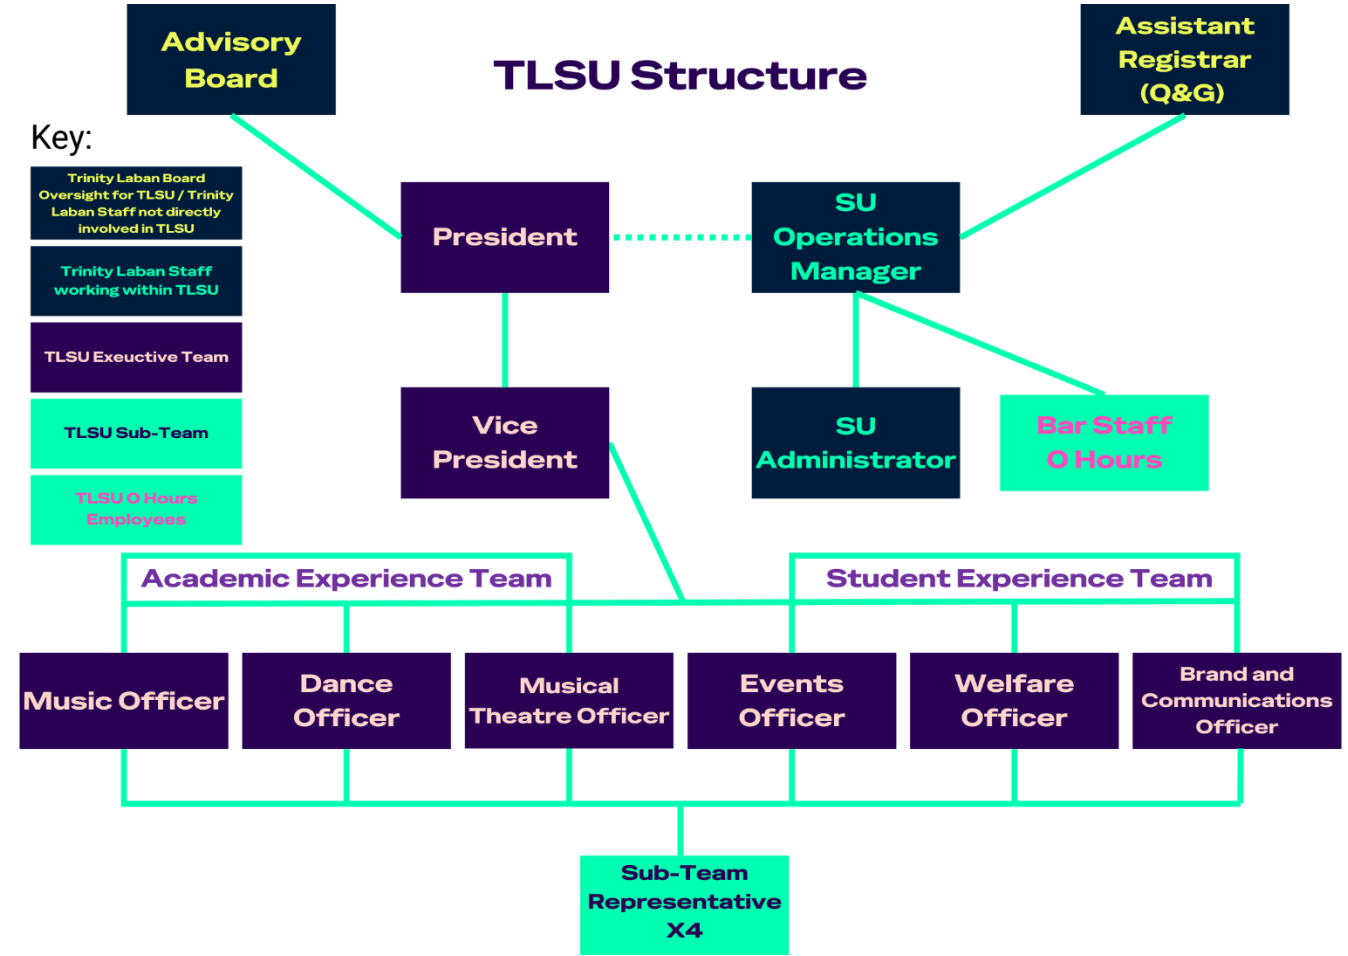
Advisory Board

TLSU Structure

Assistant Registrar (Q&G)

Key:

Trinity Laban Board Oversight for TLSU / Trinity Laban Staff not directly involved in TLSU

Trinity Laban Staff working within TLSU

TLSU Exeuctive Team

TLSU Sub-Team

TLSU 0 Hours Employees

President

SU Operations Manager

Vice President

SU Administrator

Bar Staff 0 Hours

Academic Experience Team

Student Experience Team

Music Officer

Dance Officer

Musical Theatre Officer

Events Officer

Welfare Officer

Brand and Communications Officer

Sub-Team Representative X4